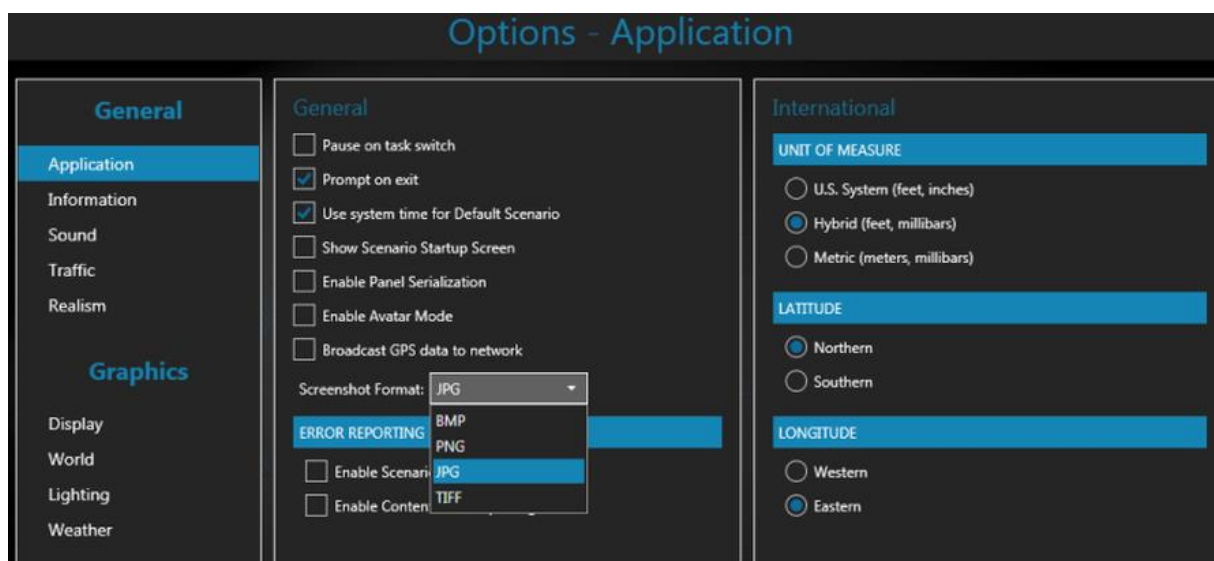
Options - Application

General

Application
Information
Sound
Traffic
Realism

Graphics

Display
World
Lighting
Weather

General

Pause on task switch
Prompt on exit
Use system time for Default Scenario
Show Scenario Startup Screen
Enable Panel Serialization
Enable Avatar Mode
Broadcast GPS data to network

Screenshot Format: JPG

BMP
PNG
JPG
TIFF

ERROR REPORTING

Enable Scenari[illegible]
Enable Conten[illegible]

International

UNIT OF MEASURE

U.S. System (feet, inches)
Hybrid (feet, millibars)
Metric (meters, millibars)

LATITUDE

Northern
Southern

LONGITUDE

Western
Eastern